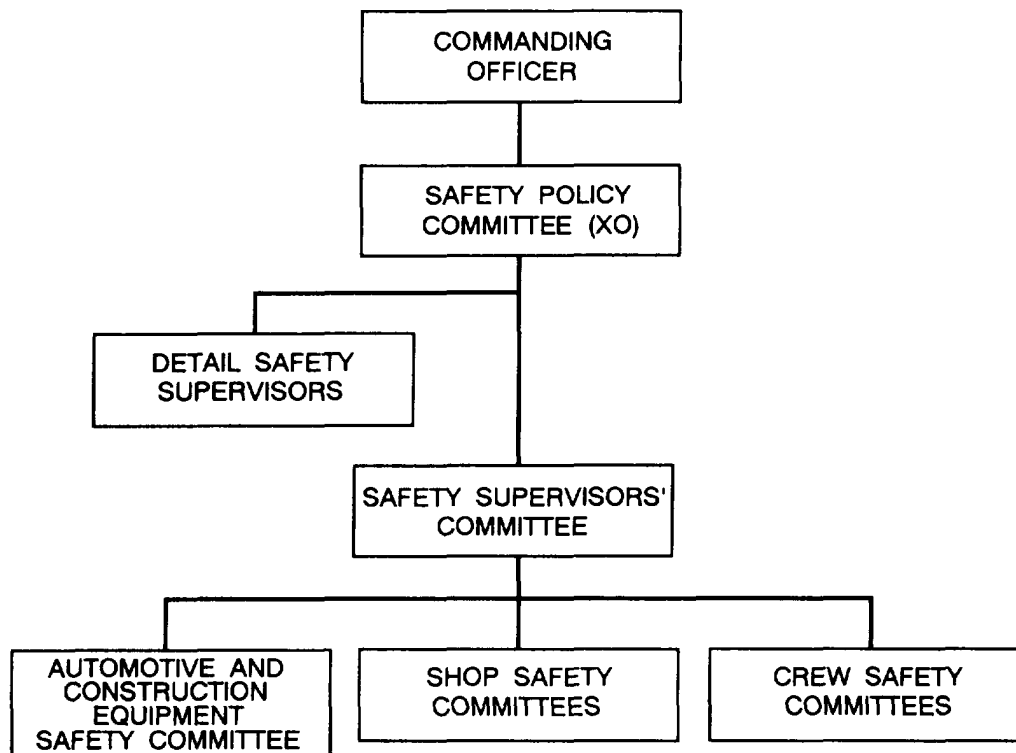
COMMANDING OFFICER

SAFETY POLICY COMMITTEE (XO)

DETAIL SAFETY SUPERVISORS

SAFETY SUPERVISORS' COMMITTEE

AUTOMOTIVE AND CONSTRUCTION EQUIPMENT SAFETY COMMITTEE

SHOP SAFETY COMMITTEES

CREW SAFETY COMMITTEES